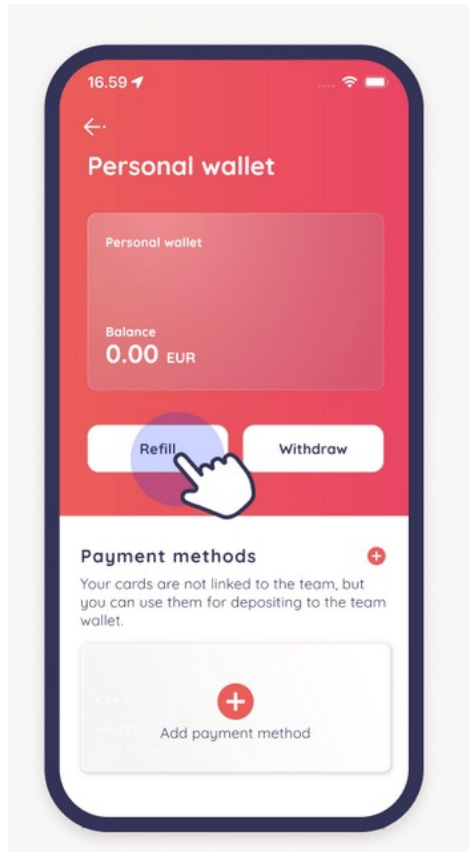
16.59

Personal wallet

Personal wallet

Balance
0.00 EUR

Refill

Withdraw

Payment methods

Your cards are not linked to the team, but you can use them for depositing to the team wallet.

Add payment method